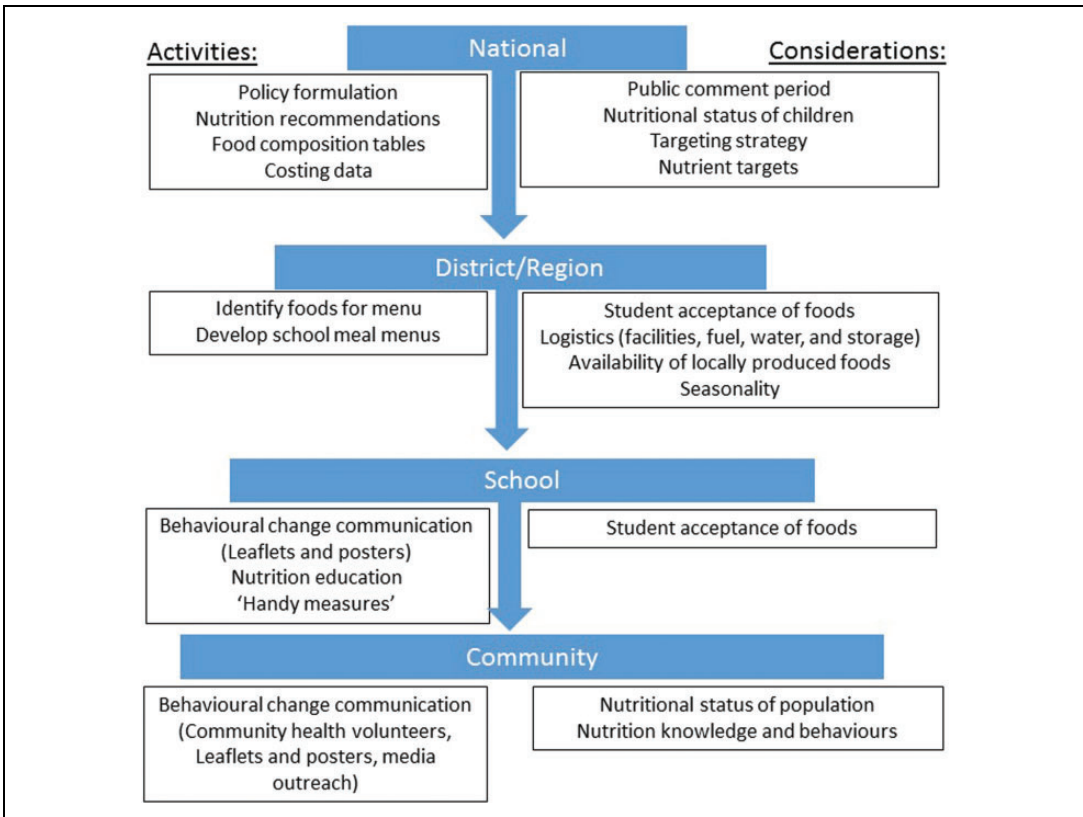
Activities:

National

Considerations:

Policy formulation
Nutrition recommendations
Food composition tables
Costing data

Public comment period
Nutritional status of children
Targeting strategy
Nutrient targets

District/Region

Identify foods for menu
Develop school meal menus

Student acceptance of foods
Logistics (facilities, fuel, water, and storage)
Availability of locally produced foods
Seasonality

School

Behavioural change communication (Leaflets and posters)
Nutrition education
'Handy measures'

Student acceptance of foods

Community

Behavioural change communication (Community health volunteers, Leaflets and posters, media outreach)

Nutritional status of population
Nutrition knowledge and behaviours